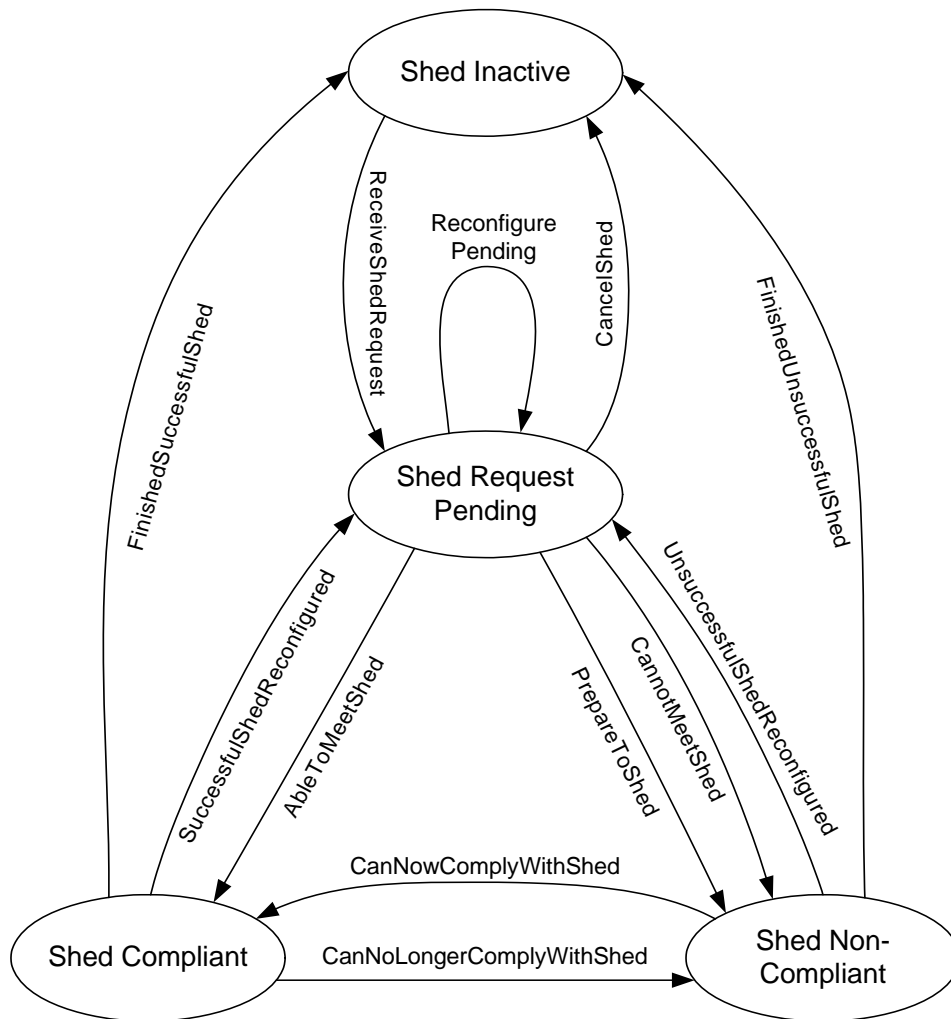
Shed Inactive

ReceiveShedRequest

Reconfigure Pending

CancelShed

FinishedSuccessfulShed

FinishedUnsuccessfulShed

Shed Request Pending

SuccessfulShedReconfigured

AbleToMeetShed

PrepareToShed

CannotMeetShed

UnsuccessfulShedReconfigured

CanNowComplyWithShed

Shed Compliant

CanNoLongerComplyWithShed

Shed Non-Compliant